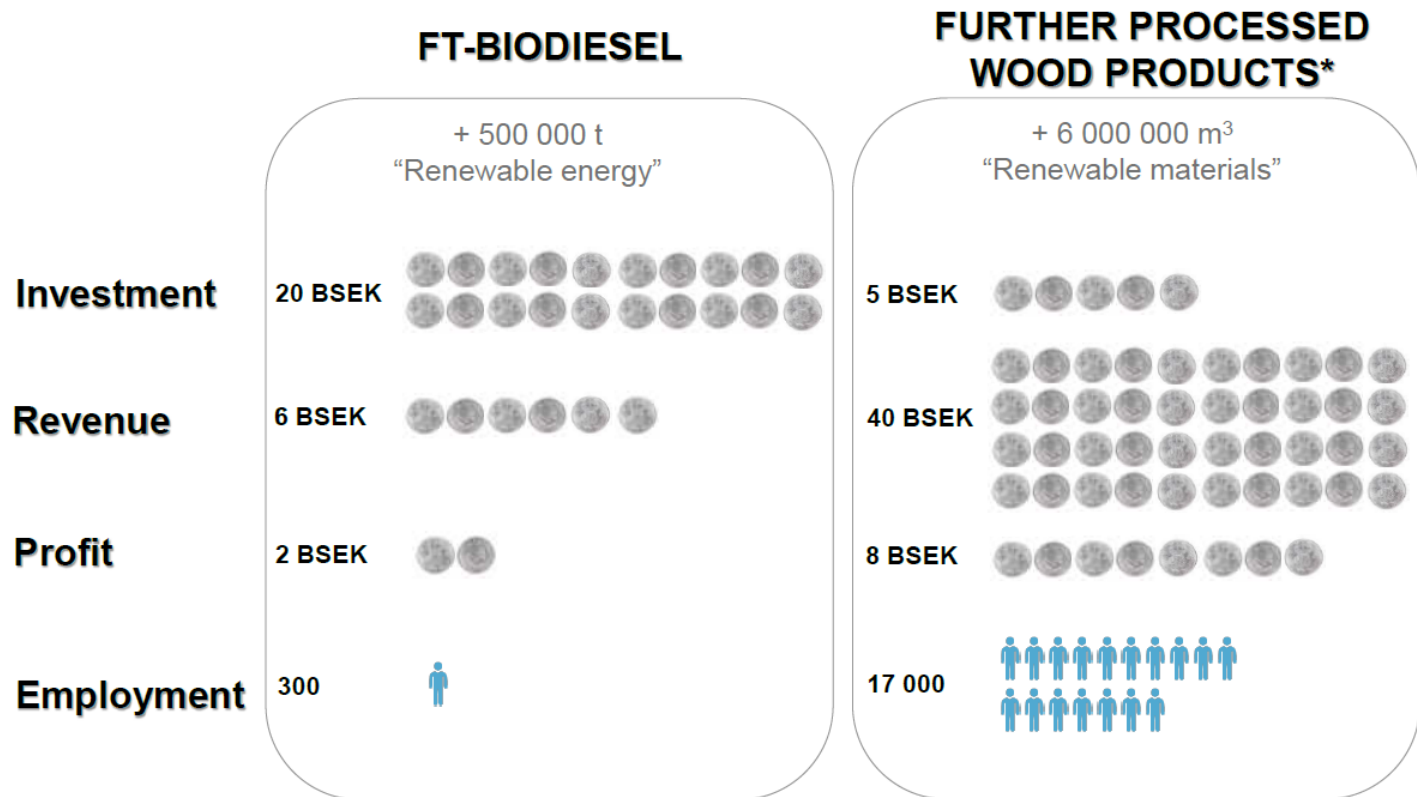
FT-BIODIESEL

FURTHER PROCESSED WOOD PRODUCTS*

+ 500 000 t
“Renewable energy”

+ 6 000 000 m$^3$
“Renewable materials”

Investment 20 BSEK 5 BSEK

Revenue 6 BSEK 40 BSEK

Profit 2 BSEK 8 BSEK

Employment 300 17 000